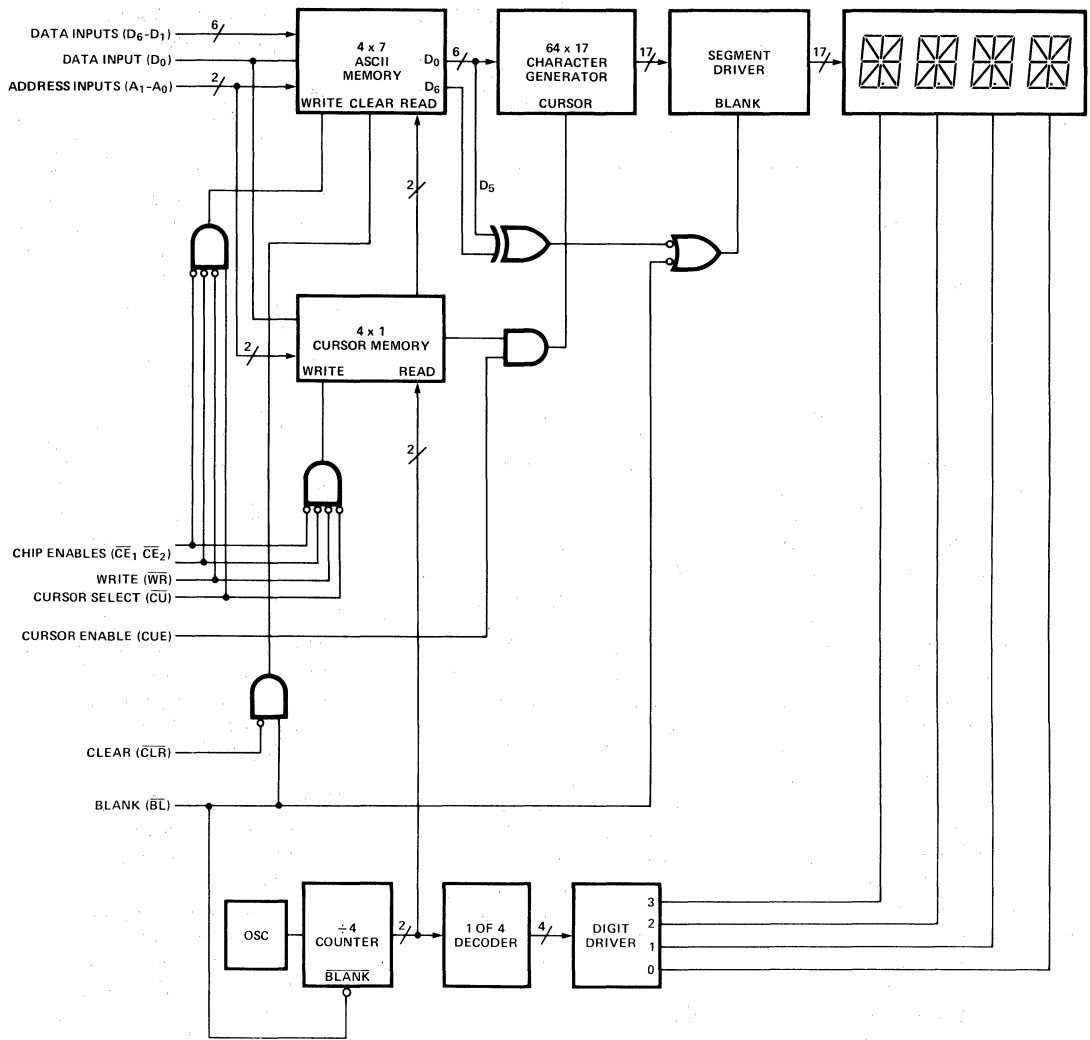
DATA INPUTS ($D_6$-$D_1$)
6
DATA INPUT ($D_0$)
ADDRESS INPUTS ($A_1$-$A_0$)
2

4 x 7
ASCII
MEMORY
WRITE CLEAR READ
$D_0$
$D_6$
6

64 x 17
CHARACTER
GENERATOR
CURSOR
17

SEGMENT
DRIVER
BLANK
17

2
$D_5$

4 x 1
CURSOR MEMORY
WRITE READ
2

2

CHIP ENABLES ($\overline{CE}_1$ $\overline{CE}_2$)
WRITE ($\overline{WR}$)
CURSOR SELECT ($\overline{CU}$)
CURSOR ENABLE (CUE)

CLEAR ($\overline{CLR}$)

BLANK ($\overline{BL}$)

OSC
÷4
COUNTER
$\overline{BLANK}$
2
1 OF 4
DECODER
4
DIGIT
DRIVER
3
2
1
0